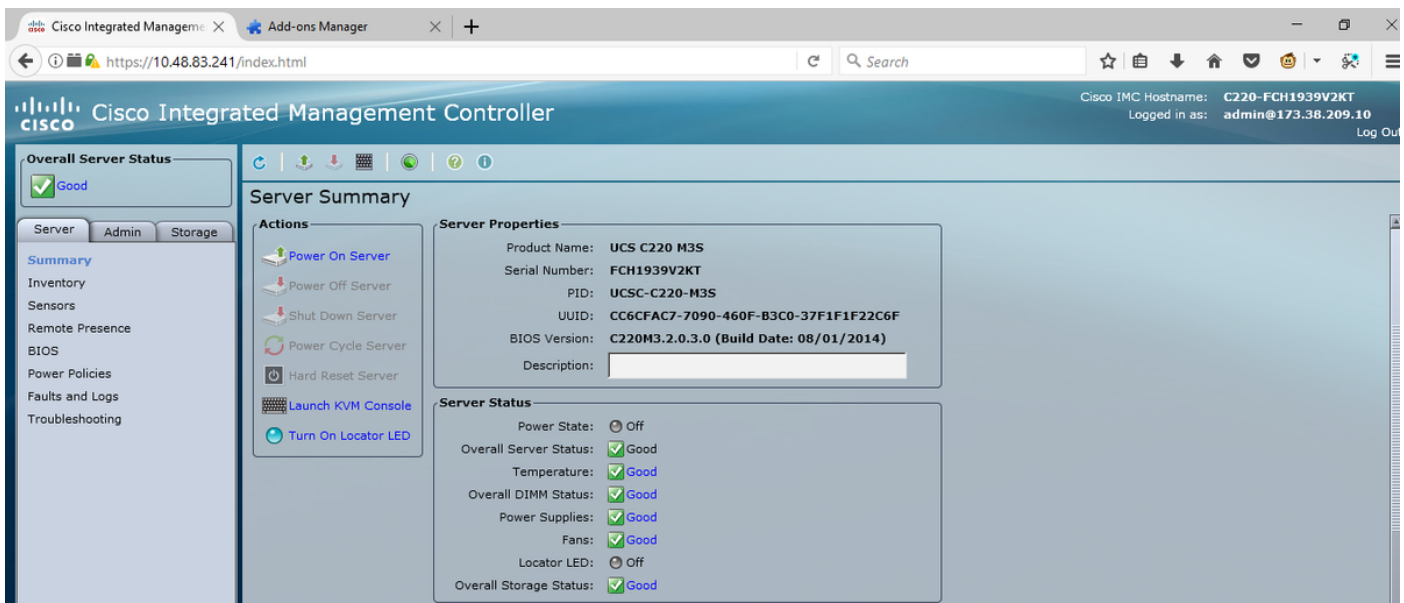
Cisco Integrated Manageme
Add-ons Manager

https://10.48.83.241/index.html

Search

cisco Cisco Integrated Management Controller

Cisco IMC Hostname: C220-FCH1939V2KT
Logged in as: admin@173.38.209.10
Log Out

Overall Server Status
Good

Server Admin Storage

Summary
Inventory
Sensors
Remote Presence
BIOS
Power Policies
Faults and Logs
Troubleshooting

Server Summary

Actions
Power On Server
Power Off Server
Shut Down Server
Power Cycle Server
Hard Reset Server
Launch KVM Console
Turn On Locator LED

Server Properties
Product Name: UCS C220 M3S
Serial Number: FCH1939V2KT
PID: UCSC-C220-M3S
UUID: CC6CFAC7-7090-460F-B3C0-37F1F1F22C6F
BIOS Version: C220M3.2.0.3.0 (Build Date: 08/01/2014)
Description:

Server Status
Power State: Off
Overall Server Status: Good
Temperature: Good
Overall DIMM Status: Good
Power Supplies: Good
Fans: Good
Locator LED: Off
Overall Storage Status: Good